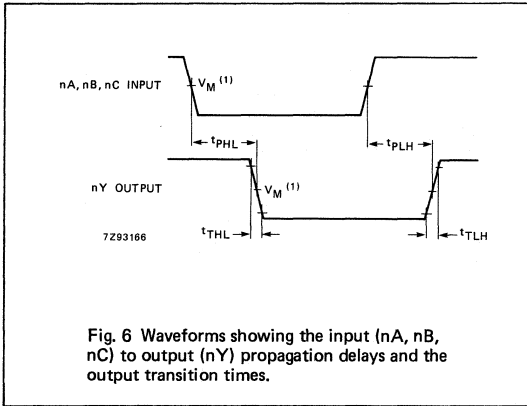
nA, nB, nC INPUT

$V_M$ $^{(1)}$

$t_{PHL}$

$t_{PLH}$

nY OUTPUT

$V_M$ $^{(1)}$

7Z93166

$t_{THL}$

$t_{TLH}$

Fig. 6 Waveforms showing the input (nA, nB, nC) to output (nY) propagation delays and the output transition times.